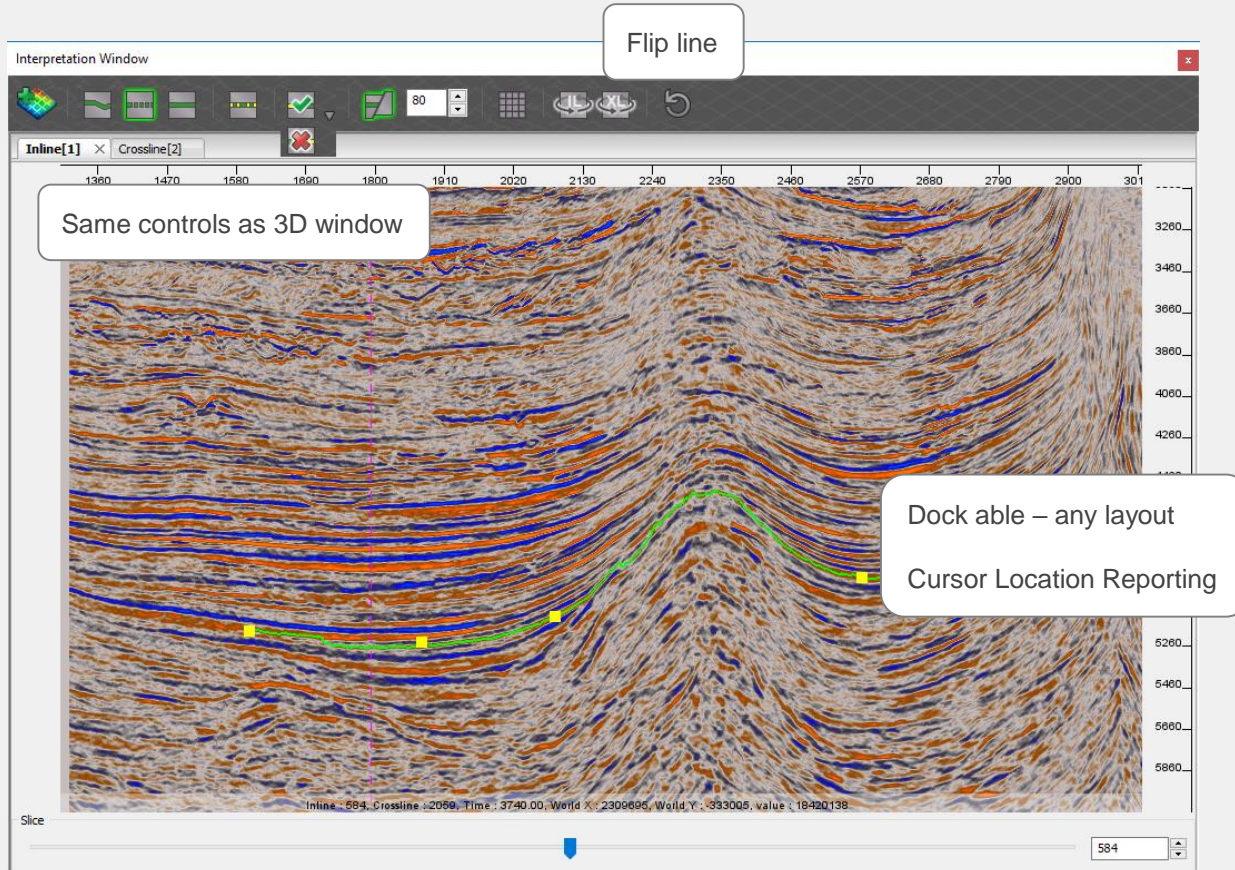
Interpretation Window

Flip line

80

IL XL

Inline[1] Crossline[2]

1360 1470 1580 1690 1800 1910 2020 2130 2240 2350 2460 2570 2680 2790 2900 301

Same controls as 3D window

3260
3460
3660
3860
4060
4260

Dock able – any layout

Cursor Location Reporting

5260
5460
5660
5860

Inline : 584, Crossline : 2059, Time : 3740.00, World X : 2309695, World Y : -333005, value : 18420138

Slice

584